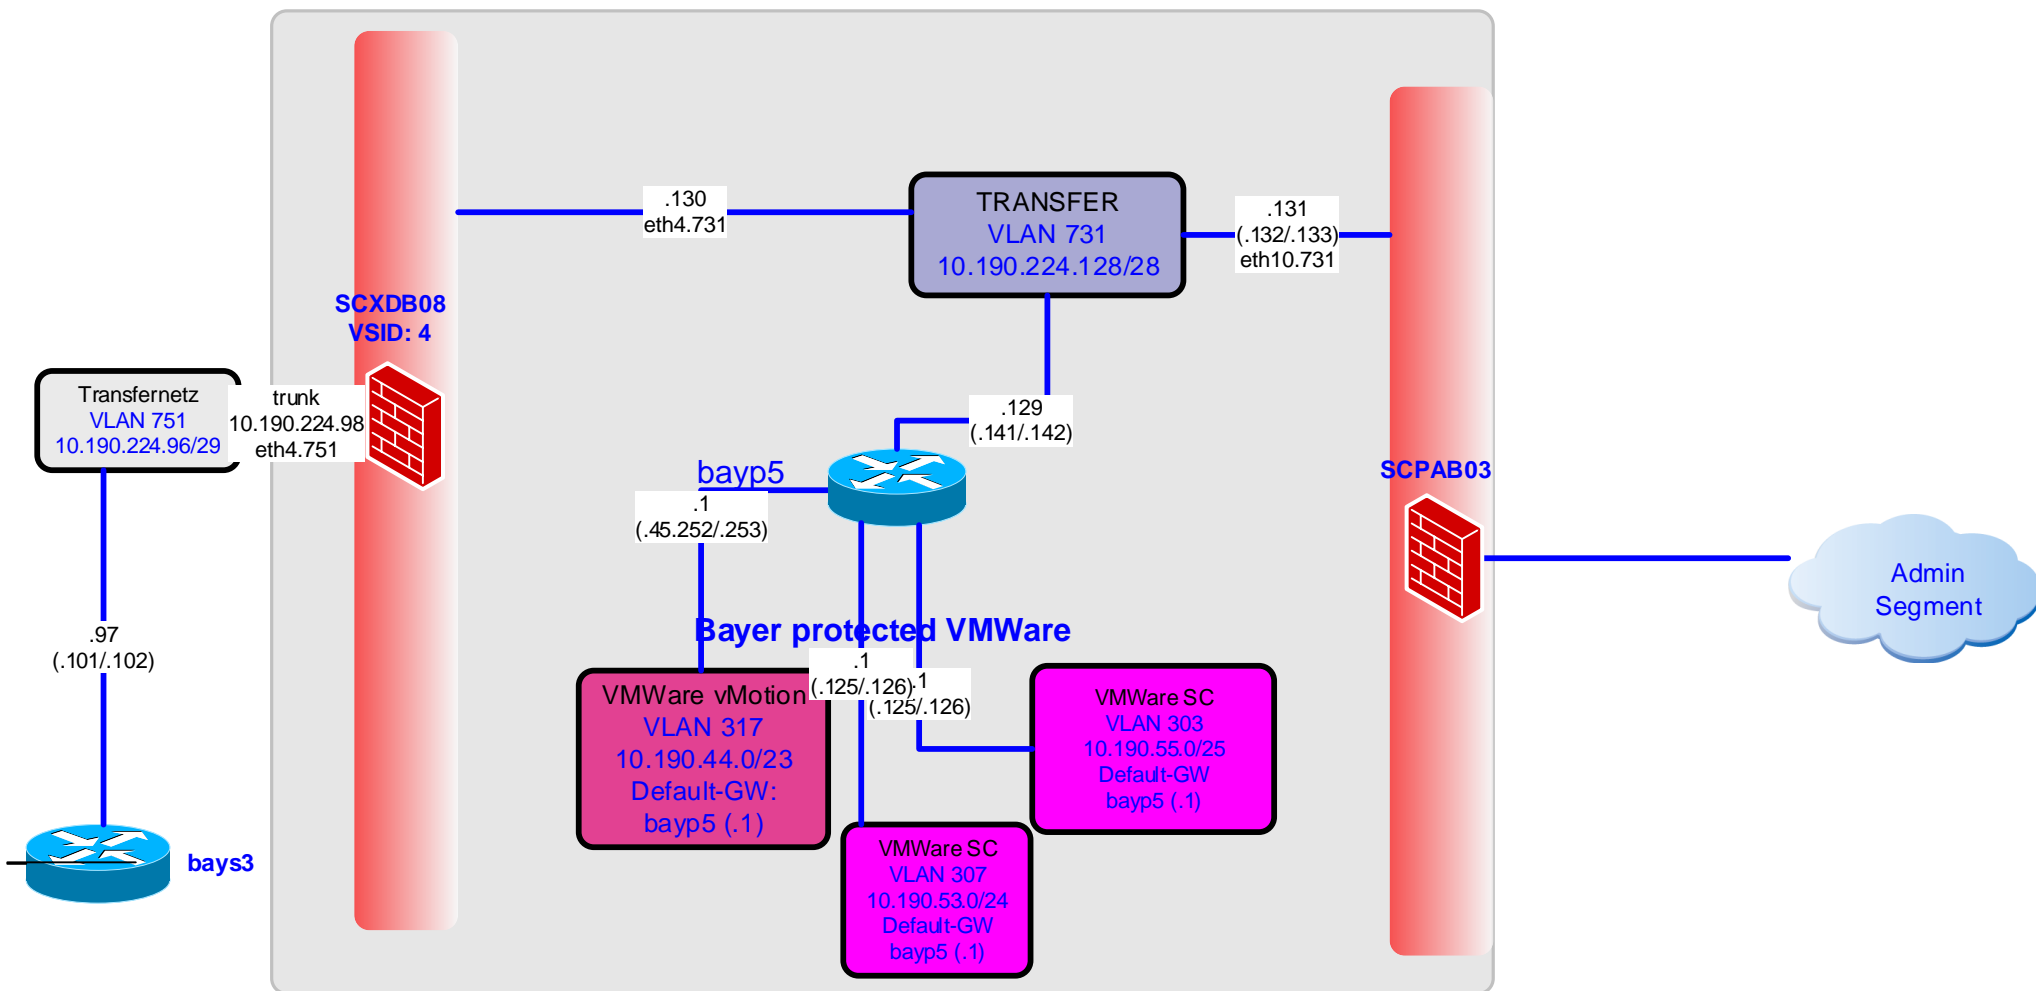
.130
eth4.731

TRANSFER
VLAN 731
10.190.224.128/28

.131
(.132/.133)
eth10.731

SCXDB08
VSID: 4

Transfernetz
VLAN 751
10.190.224.96/29

trunk
10.190.224.98
eth4.751

.129
(.141/.142)

bayp5

.1
(.45.252/.253)

SCPAB03

Admin
Segment

.97
(.101/.102)

Bayer protected VMWare

.1
(.125/.126)

.1
(.125/.126)

VMWare vMotion
VLAN 317
10.190.44.0/23
Default-GW:
bayp5 (.1)

VMWare SC
VLAN 303
10.190.55.0/25
Default-GW
bayp5 (.1)

bays3

VMWare SC
VLAN 307
10.190.53.0/24
Default-GW
bayp5 (.1)